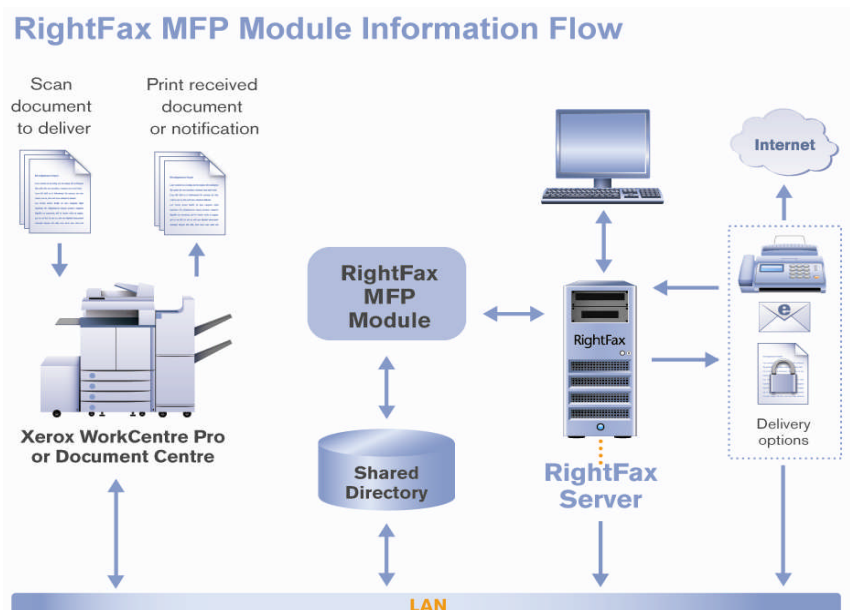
RightFax MFP Module Information Flow

Scan document to deliver

Print received document or notification

Internet

RightFax MFP Module

RightFax

Xerox WorkCentre Pro or Document Centre

Shared Directory

RightFax Server

Delivery options

LAN